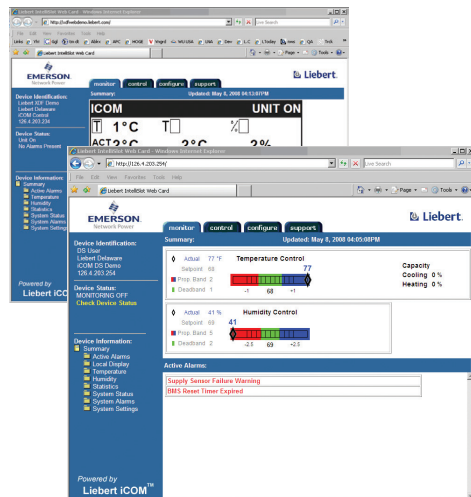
Liebert IntelliSlot Web Card - Windows Internet Explorer
http://xdfwebdemo.liebert.com/
Live Search
File Edit View Favorites Tools Help
Liebert IntelliSlot Web Card
EMERSON
Network Power
Liebert
monitor control configure support
Summary:
Updated: May 8, 2008 04:13:07PM
Device Identification:
Liebert XDF Demo
Liebert Delaware
iCOM Demo
126.4.203.234
ICOM
UNIT ON
1°C
Device Status:
Unit On
No Alarms Present
Device Information:
Summary
Active Alarms
Temperature
Humidity
Statistics
System Status
System Alarms
System Settings
Powered by
Liebert iCOM

Liebert IntelliSlot Web Card - Windows Internet Explorer
http://126.4.203.254/
Live Search
File Edit View Favorites Tools Help
Liebert IntelliSlot Web Card
Page
Tools
EMERSON
Network Power
Liebert
monitor control configure support
Summary:
Updated: May 8, 2008 04:05:00PM
Device Identification:
DS User
Liebert Delaware
iCOM DS Demo
126.4.203.254
Actual 77 °F
Setpoint 68
Prop Band 2
Deadband 1
Temperature Control
77
-1 68 +1
Capacity
Cooling 0 %
Heating 0 %
Device Status:
MONITORING OFF
Check Device Status
Actual 41 %
Setpoint 69
Prop Band 5
Deadband 2
Humidity Control
41
-2.5 69 +2.5
Device Information:
Summary
Active Alarms
Local Display
Temperature
Humidity
Statistics
System Status
System Alarms
System Settings
Active Alarms:
Supply Sensor Failure Warning
BMS Reset Timer Expired
Powered by
Liebert iCOM™